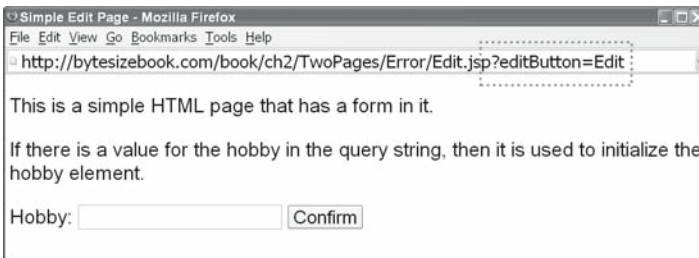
Simple Edit Page - Mozilla Firefox

File Edit View Go Bookmarks Tools Help

http://bytesizebook.com/book/ch2/TwoPages/Error/Edit.jsp?editButton=Edit

This is a simple HTML page that has a form in it.

If there is a value for the hobby in the query string, then it is used to initialize the hobby element.

Hobby: Confirm